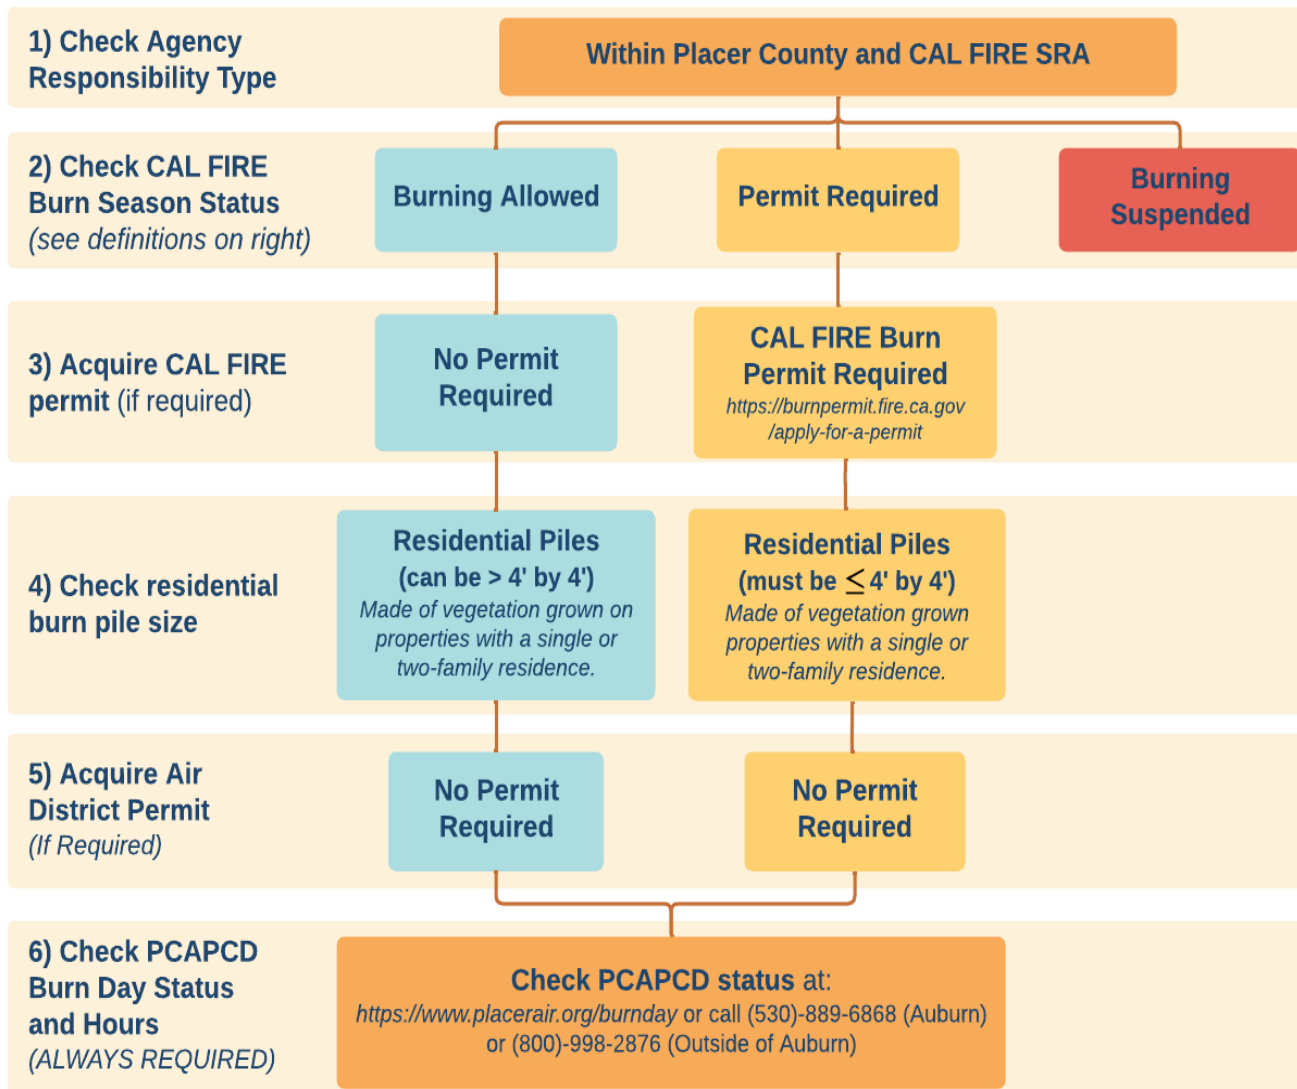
1) Check Agency Responsibility Type

Within Placer County and CAL FIRE SRA

2) Check CAL FIRE Burn Season Status (see definitions on right)

Burning Allowed

Permit Required

Burning Suspended

3) Acquire CAL FIRE permit (if required)

No Permit Required

CAL FIRE Burn Permit Required
https://burnpermit.fire.ca.gov/apply-for-a-permit

4) Check residential burn pile size

Residential Piles (can be > 4' by 4')
Made of vegetation grown on properties with a single or two-family residence.

Residential Piles (must be $\leq$ 4' by 4')
Made of vegetation grown properties with a single or two-family residence.

5) Acquire Air District Permit (If Required)

No Permit Required

No Permit Required

6) Check PCAPCD Burn Day Status and Hours (ALWAYS REQUIRED)

Check PCAPCD status at:
https://www.placerair.org/burnday or call (530)-889-6868 (Auburn) or (800)-998-2876 (Outside of Auburn)